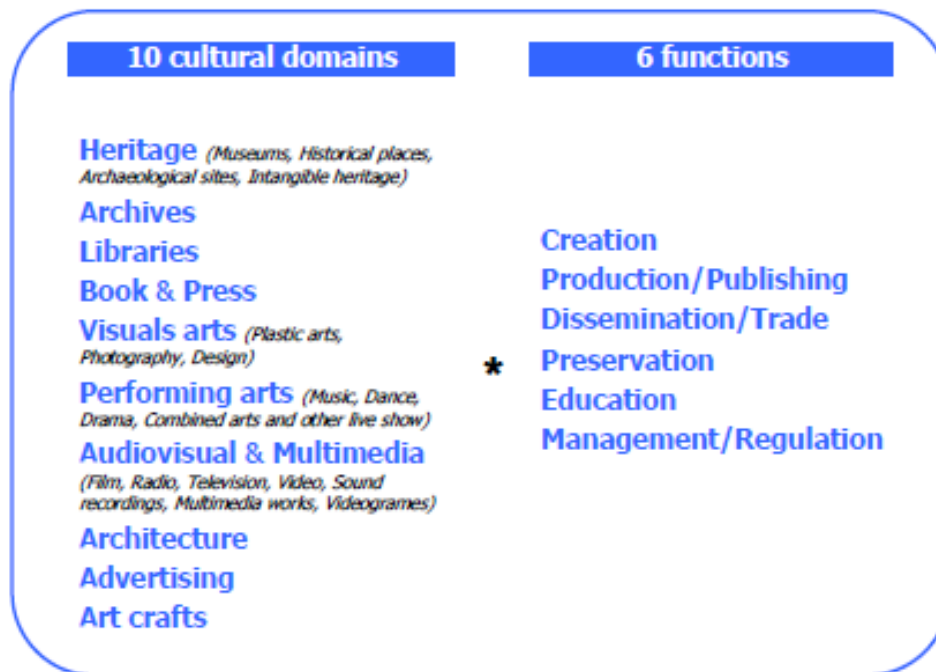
10 cultural domains

Heritage (Museums, Historical places, Archaeological sites, Intangible heritage)
Archives
Libraries
Book & Press
Visuals arts (Plastic arts, Photography, Design)
Performing arts (Music, Dance, Drama, Combined arts and other live show)
Audiovisual & Multimedia (Film, Radio, Television, Video, Sound recordings, Multimedia works, Videogrames)
Architecture
Advertising
Art crafts

*

6 functions

Creation
Production/Publishing
Dissemination/Trade
Preservation
Education
Management/Regulation